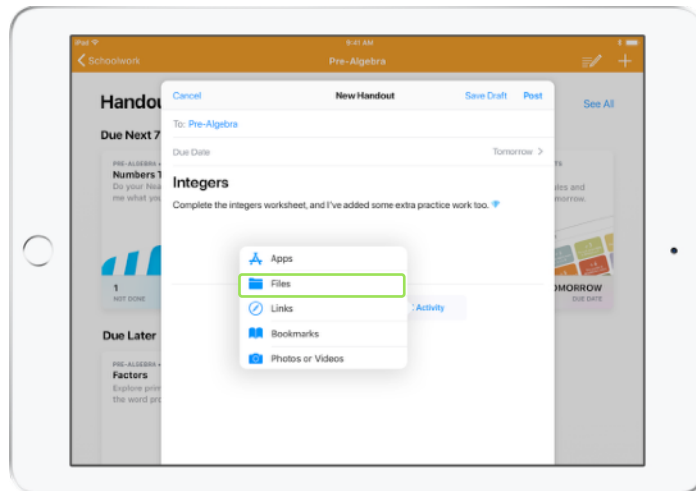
iPad
9:41 AM
Schoolwork
Pre-Algebra

Handou
See All
Due Next 7
PRE-ALGEBRA
Numbers T
Do your Nea
me what you
1
NOT DONE
les and
orrow.
OMORROW
DUE DATE
Due Later
PRE-ALGEBRA
Factors
Explore prim
the word pro

Cancel
New Handout
Save Draft
Post
To: Pre-Algebra
Due Date
Tomorrow >
Integers
Complete the integers worksheet, and I've added some extra practice work too.
Apps
Files
Links
Bookmarks
Photos or Videos
Activity